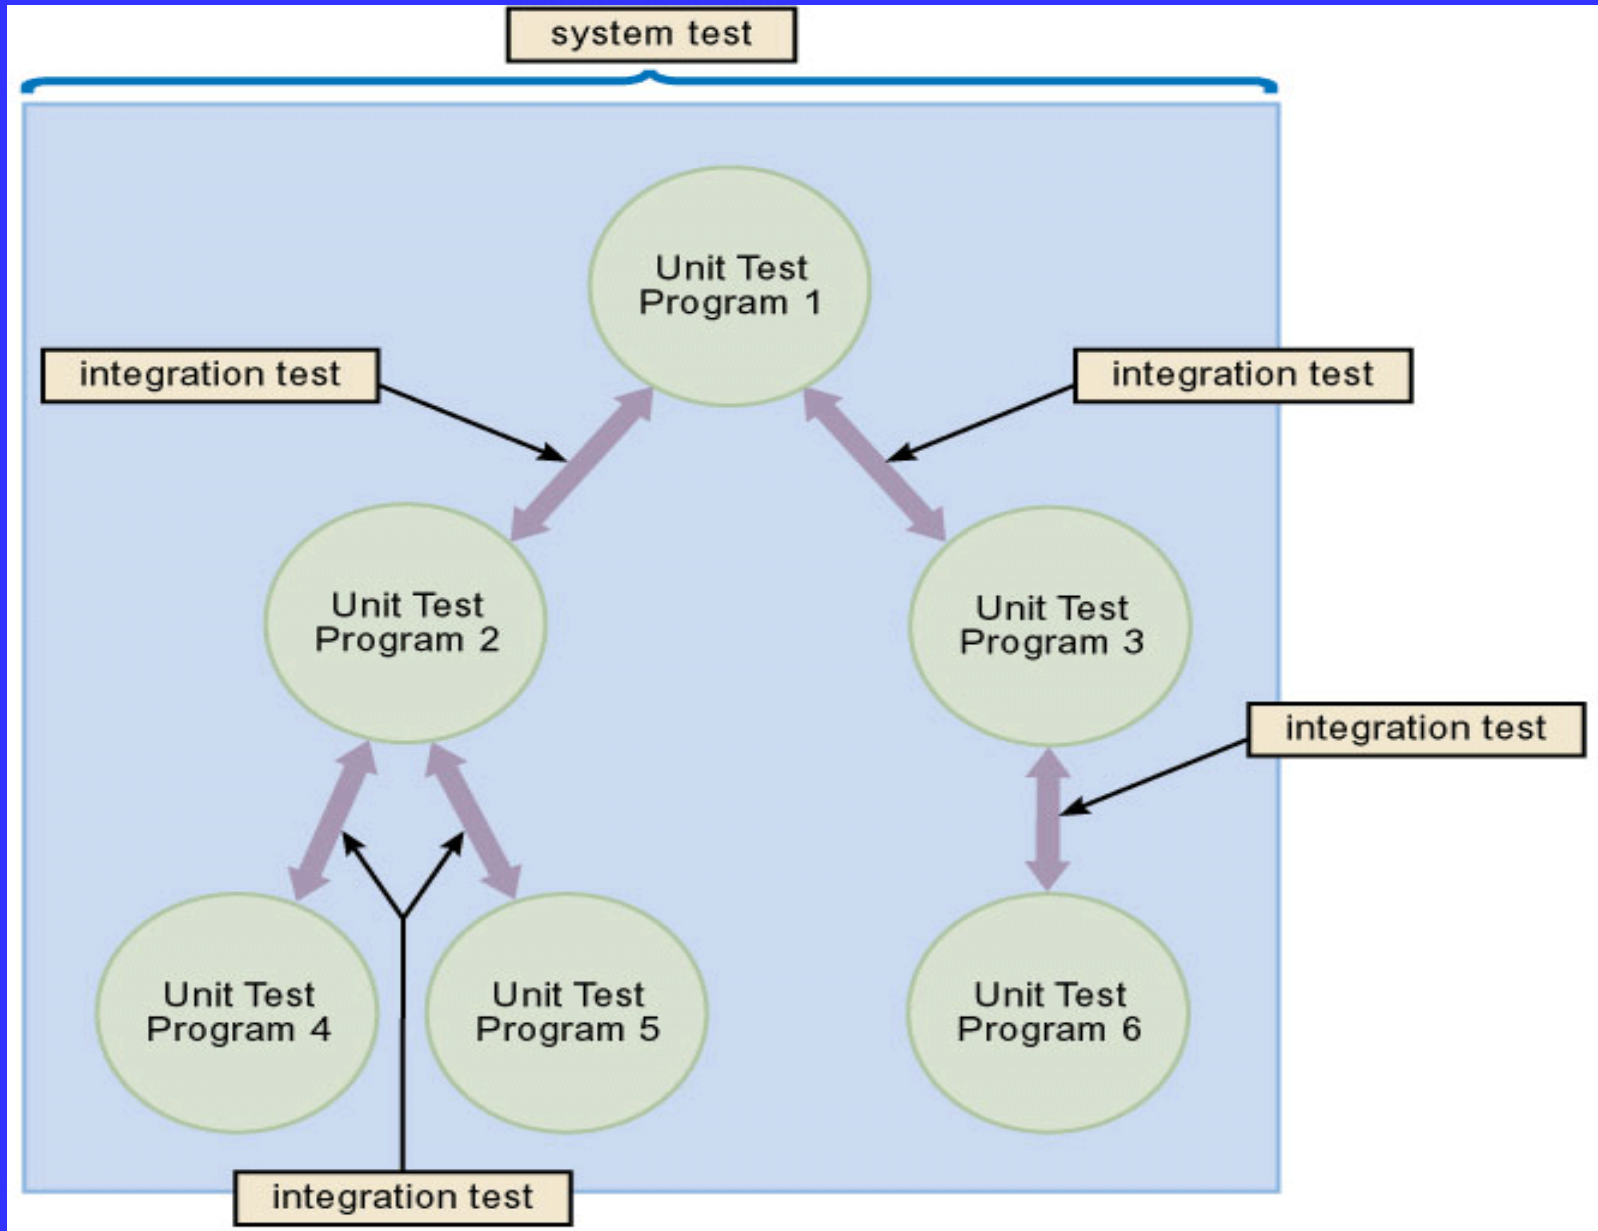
system test

Unit Test Program 1

integration test

integration test

Unit Test Program 2

Unit Test Program 3

integration test

Unit Test Program 4

Unit Test Program 5

Unit Test Program 6

integration test